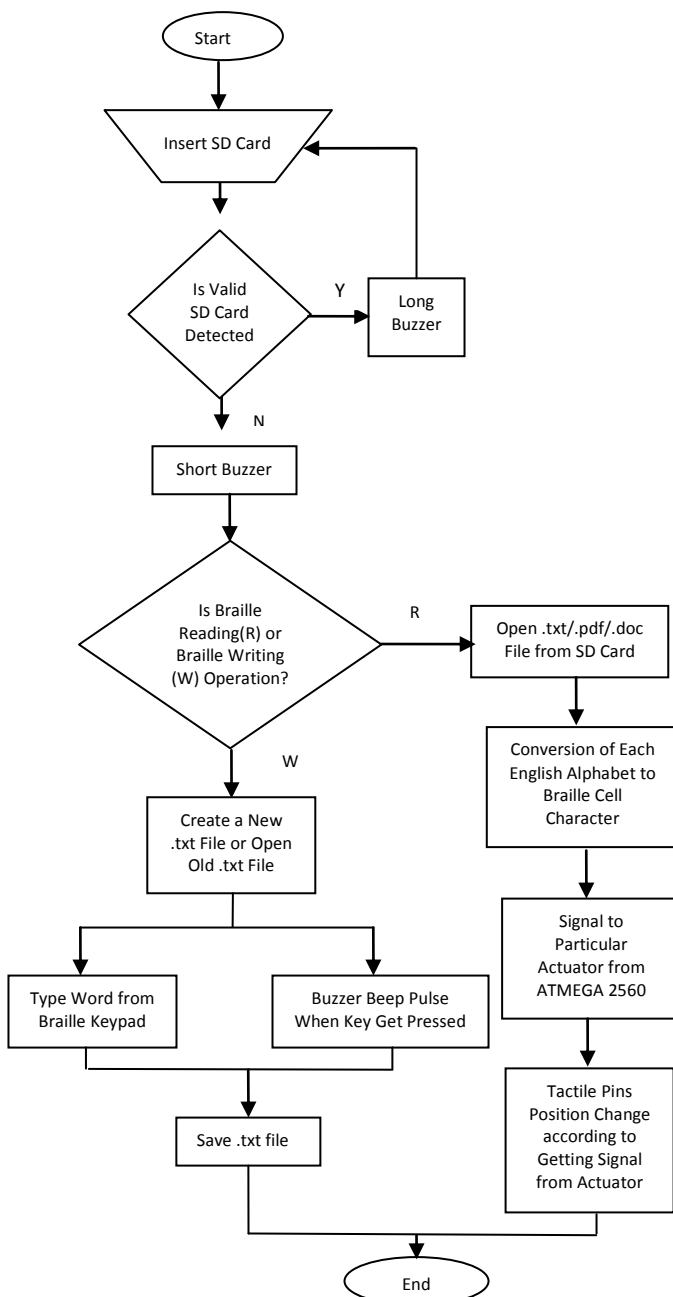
Start

Insert SD Card

Is Valid SD Card Detected

Y

Long Buzzer

N

Short Buzzer

Is Braille Reading(R) or Braille Writing (W) Operation?

R

Open .txt/.pdf/.doc File from SD Card

Conversion of Each English Alphabet to Braille Cell Character

Signal to Particular Actuator from ATMEGA 2560

Tactile Pins Position Change according to Getting Signal from Actuator

W

Create a New .txt File or Open Old .txt File

Type Word from Braille Keypad

Buzzer Beep Pulse When Key Get Pressed

Save .txt file

End